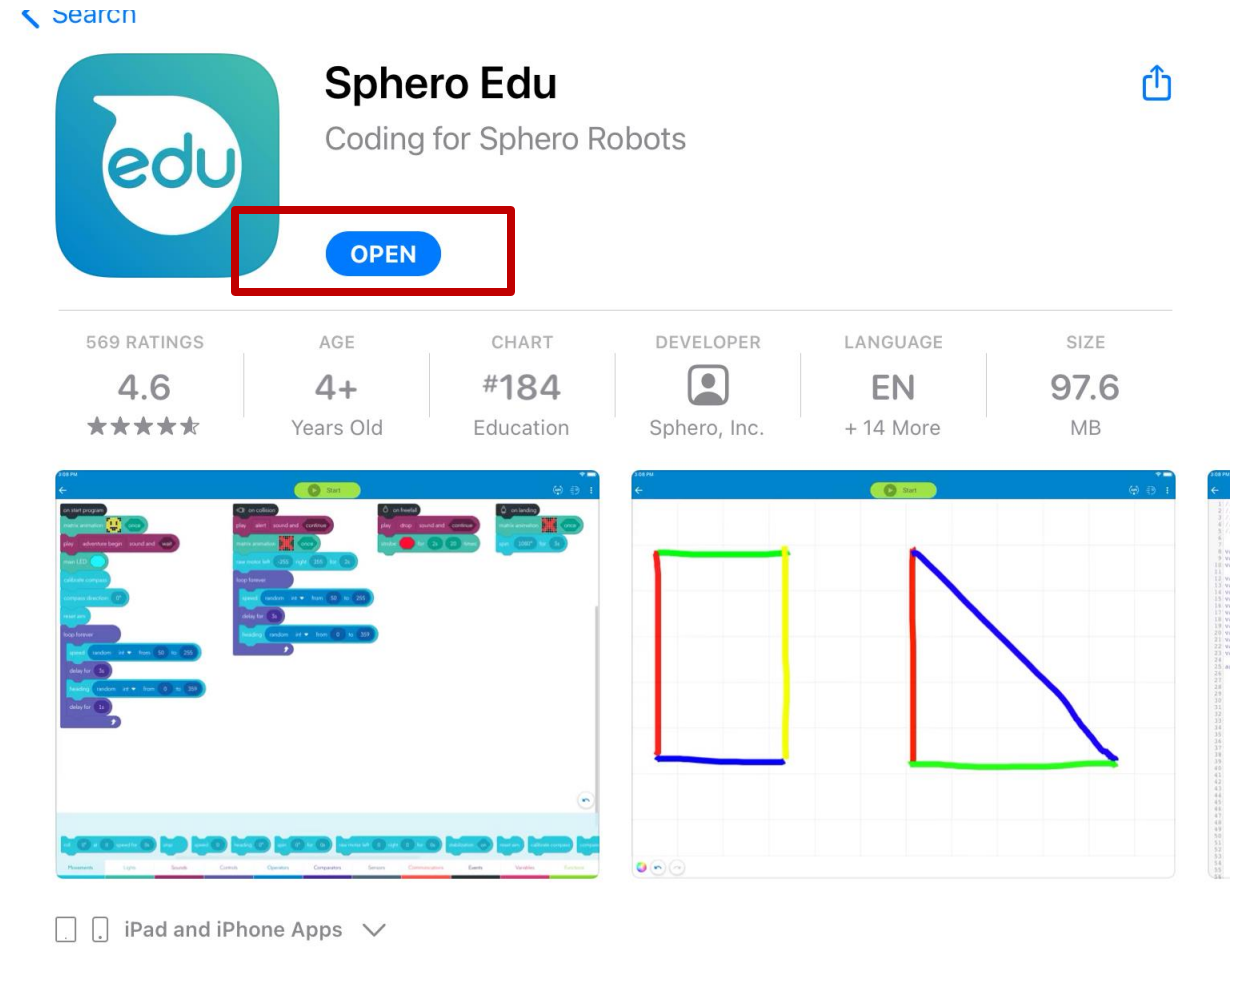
Search

edu

Sphero Edu

Coding for Sphero Robots

OPEN

| 569 RATINGS | AGE | CHART | DEVELOPER | LANGUAGE | SIZE |
|---|---|---|---|---|---|
| 4.6 | 4+ | #184 | | EN | 97.6 |
| ★★★★★ | Years Old | Education | Sphero, Inc. | + 14 More | MB |

Start

Start

iPad and iPhone Apps